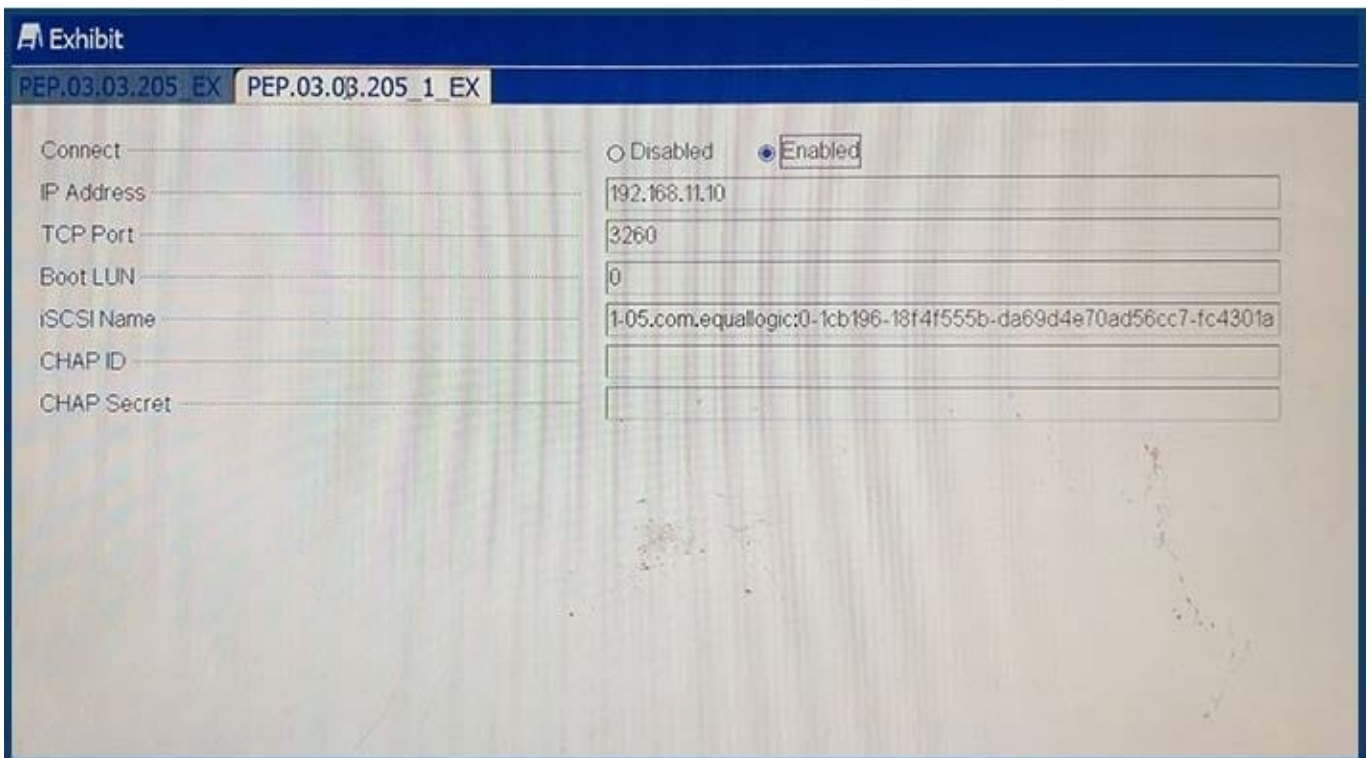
Exhibit

PEP.03.03.205_EX PEP.03.03.205_1_EX

Connect ○ Disabled ◉ Enabled

IP Address 192.168.11.10

TCP Port 3260

Boot LUN 0

iSCSI Name 1-05.com.equallogic:0-1cb196-18f4f555b-da69d4e70ad56cc7-fc4301a

CHAP ID

CHAP Secret